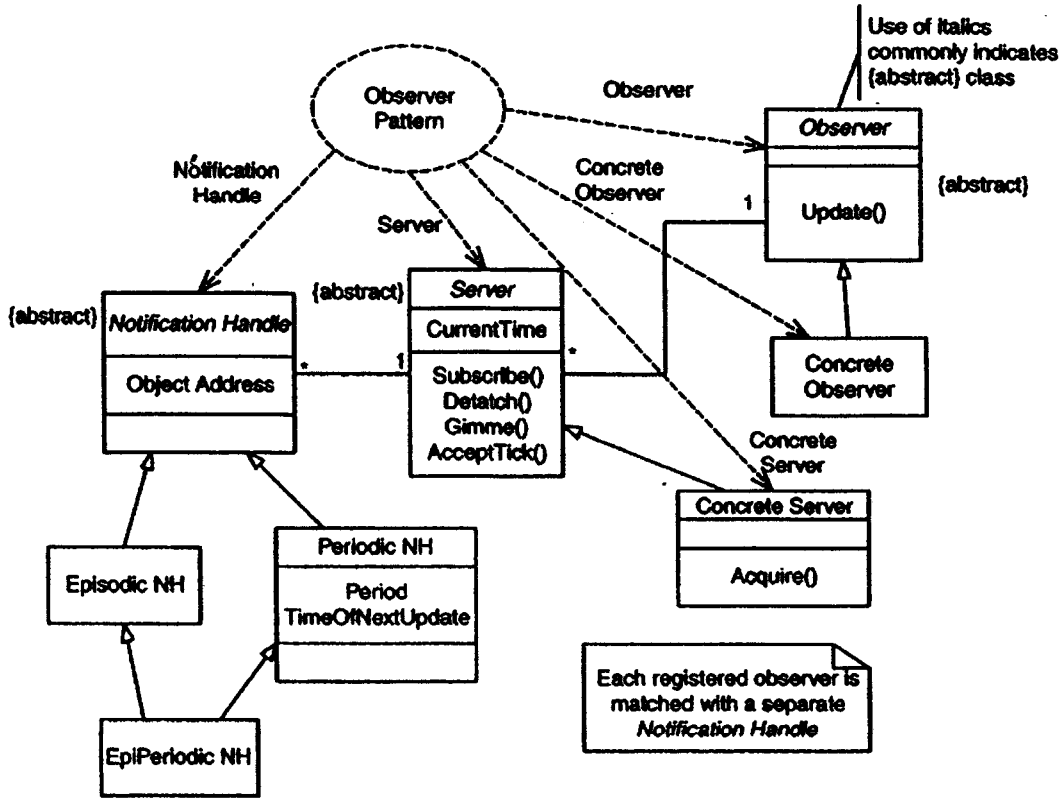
Use of italics commonly indicates {abstract} class

Observer Pattern

Observer

Observer

Update()

{abstract}

Notification Handle

Concrete Observer

Server

1

{abstract}

Notification Handle

Object Address

*

1

{abstract}

Server

CurrentTime

Subscribe()
Detatch()
Gimme()
AcceptTick()

*

Concrete Observer

Concrete Server

Concrete Server

Acquire()

Periodic NH

Period
TimeOfNextUpdate

Episodic NH

EpiPeriodic NH

Each registered observer is matched with a separate *Notification Handle*